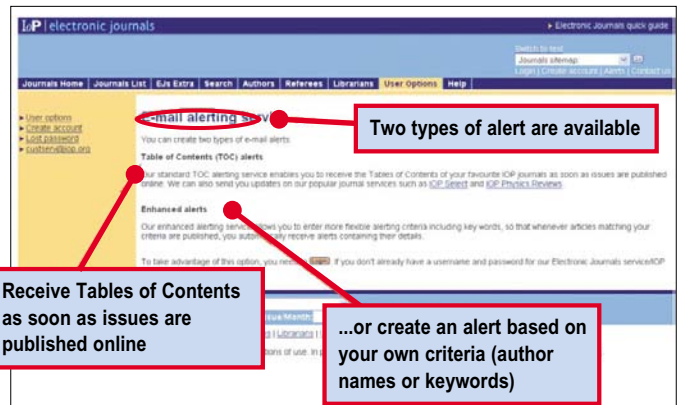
IoP | electronic journals

▸ Electronic Journals quick guide

Switch to text
Journals sitemap
Login | Create account | Alerts | Contact us

Journals Home | Journals List | EJs Extra | Search | Authors | Referees | Librarians | User Options | Help

▸ User options
▸ Create account
▸ Lost password
▸ custserv@iop.org

E-mail alerting serv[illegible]

You can create two types of e-mail alerts:

Table of Contents (TOC) alerts

Your standard TOC alerting service enables you to receive the Tables of Contents of your favourite IOP journals as soon as issues are published online. We can also send you updates on our popular journal services such as IOP Select and IOP Physics Reviews.

Enhanced alerts

Our enhanced alerting serv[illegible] allows you to enter more flexible alerting criteria including key words, so that whenever articles matching your criteria are published, you autom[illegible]ally receive alerts containing their details.

To take advantage of this option, you need to Login. If you don't already have a username and password for our Electronic Journals service/IOP

Two types of alert are available

Receive Tables of Contents as soon as issues are published online

...or create an alert based on your own criteria (author names or keywords)

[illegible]ue/Month
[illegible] | Librarians |
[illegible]ons of use. In p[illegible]